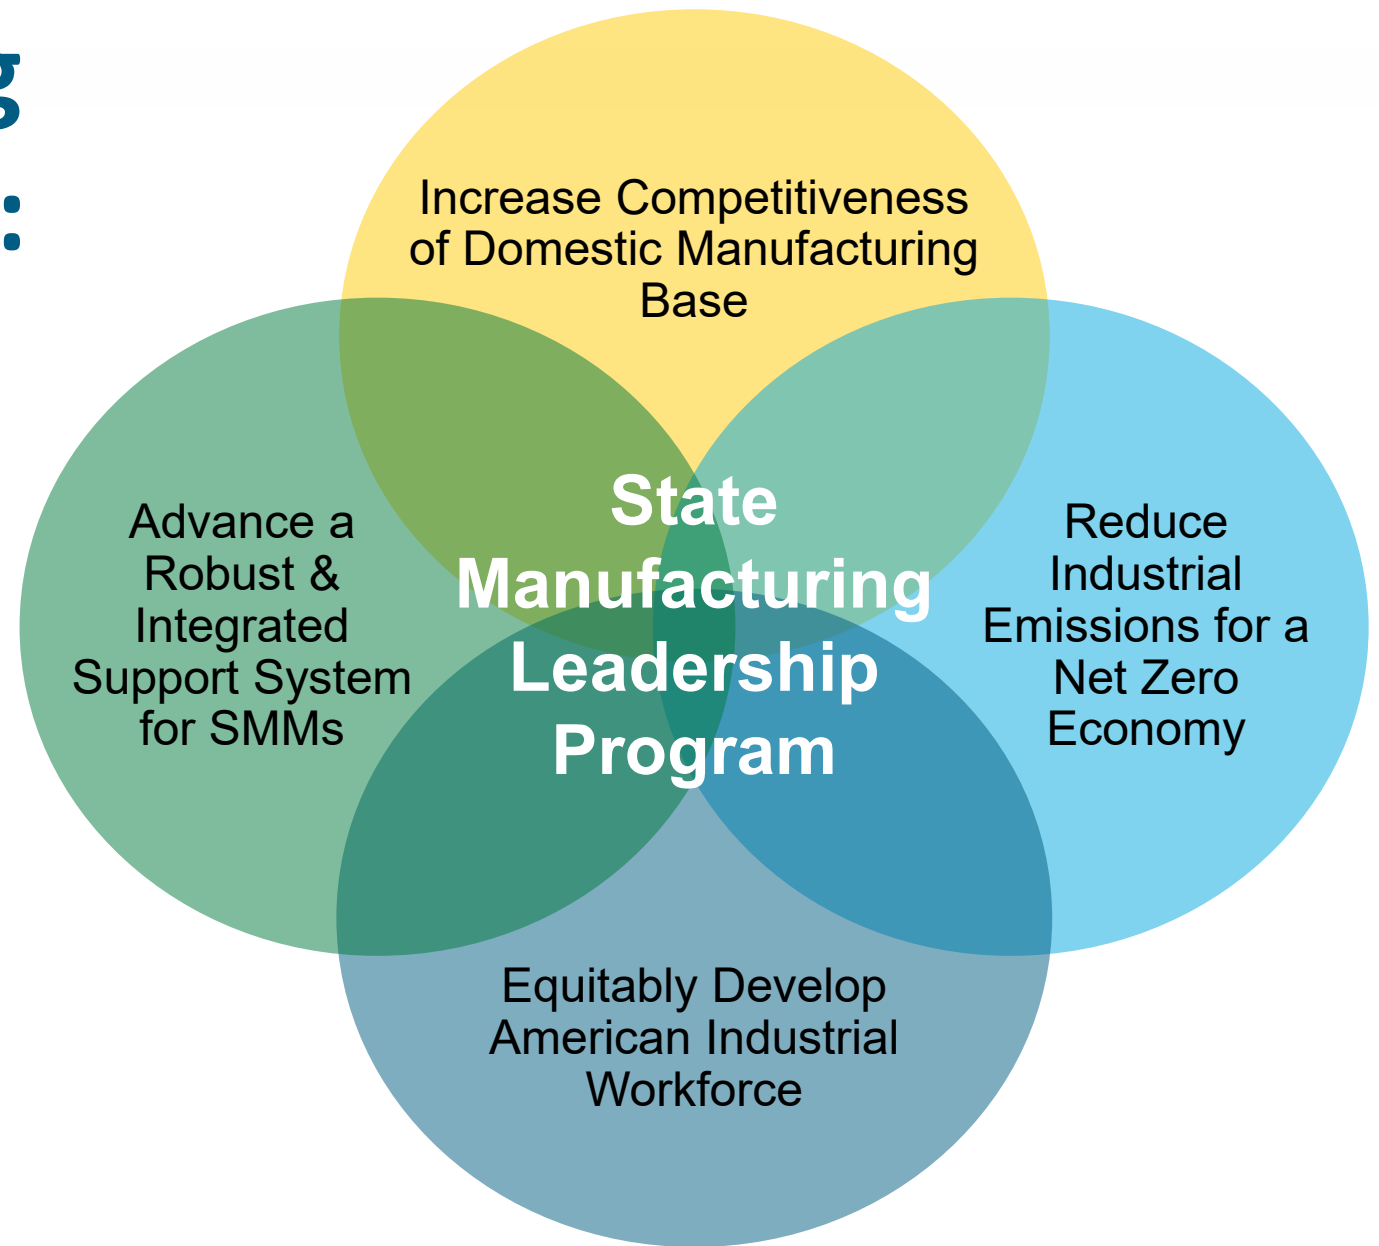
g
:

Increase Competitiveness of Domestic Manufacturing Base

Advance a Robust & Integrated Support System for SMMs

State Manufacturing Leadership Program

Reduce Industrial Emissions for a Net Zero Economy

Equitably Develop American Industrial Workforce